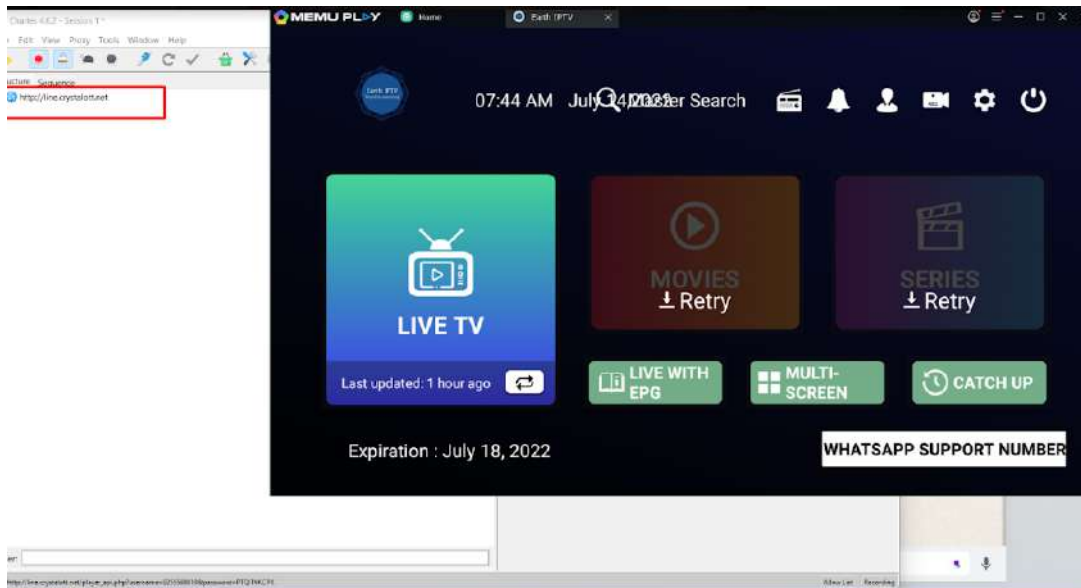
Charles 4.6.2 - Session 1 *
File Edit View Proxy Tools Window Help
Structure Sequence
http://line.crystalott.net

MEMU PLAY Home Earth IPTV

07:44 AM July 14, 2022 Master Search

LIVE TV
Last updated: 1 hour ago

MOVIES
Retry

SERIES
Retry

LIVE WITH EPG
MULTI-SCREEN
CATCH UP

Expiration : July 18, 2022

WHATSAPP SUPPORT NUMBER

http://line.crystalott.net/player_api.php?username=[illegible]&password=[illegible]
Allow List Recording